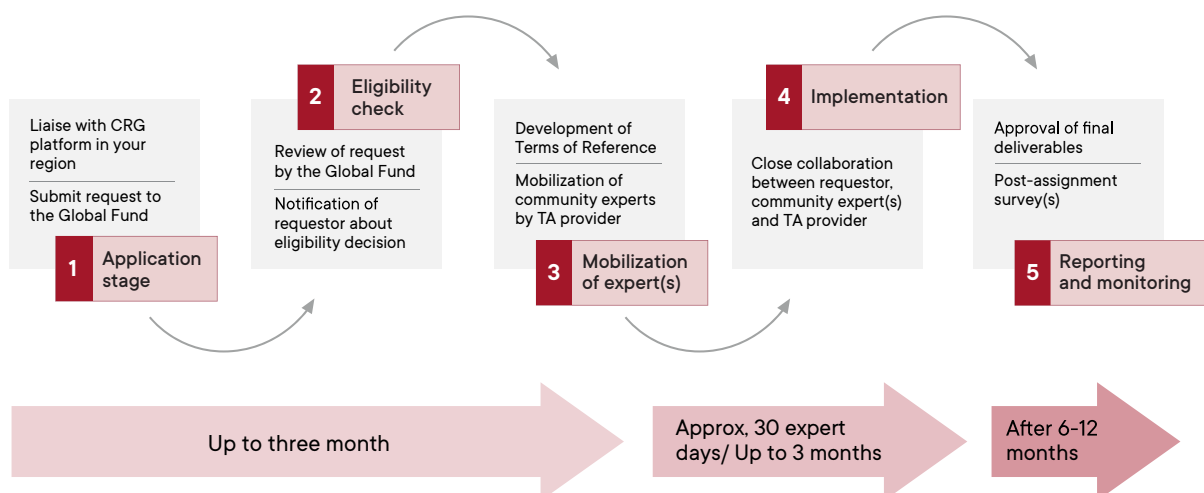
Liaise with CRG platform in your region

Submit request to the Global Fund

1 Application stage

2 Eligibility check

Review of request by the Global Fund

Notification of requestor about eligibility decision

Development of Terms of Reference

Mobilization of community experts by TA provider

3 Mobilization of expert(s)

4 Implementation

Close collaboration between requestor, community expert(s) and TA provider

Approval of final deliverables

Post-assignment survey(s)

5 Reporting and monitoring

Up to three month

Approx, 30 expert days/ Up to 3 months

After 6-12 months